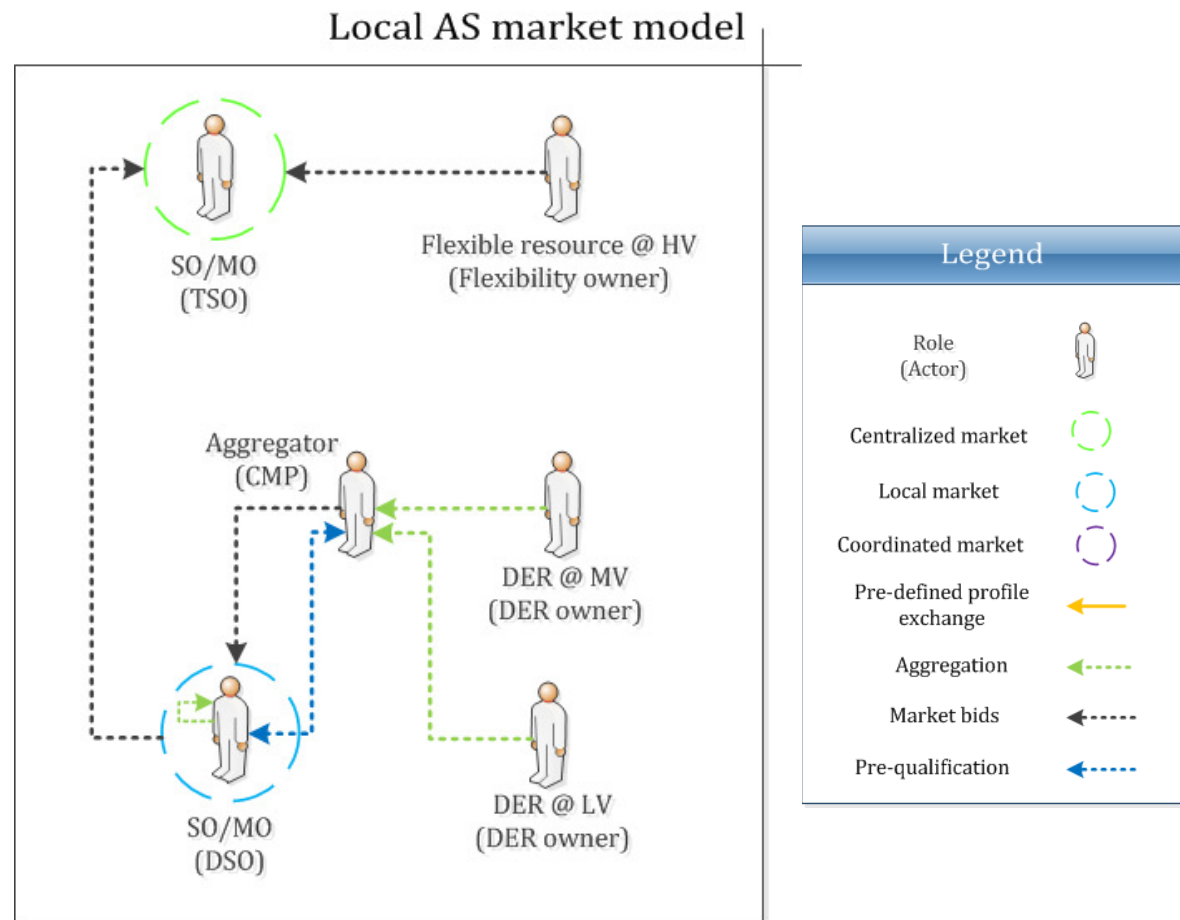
Local AS market model

SO/MO
(TSO)

Flexible resource @ HV
(Flexibility owner)

Aggregator
(CMP)

DER @ MV
(DER owner)

SO/MO
(DSO)

DER @ LV
(DER owner)

Legend

Role
(Actor)

Centralized market

Local market

Coordinated market

Pre-defined profile exchange

Aggregation

Market bids

Pre-qualification